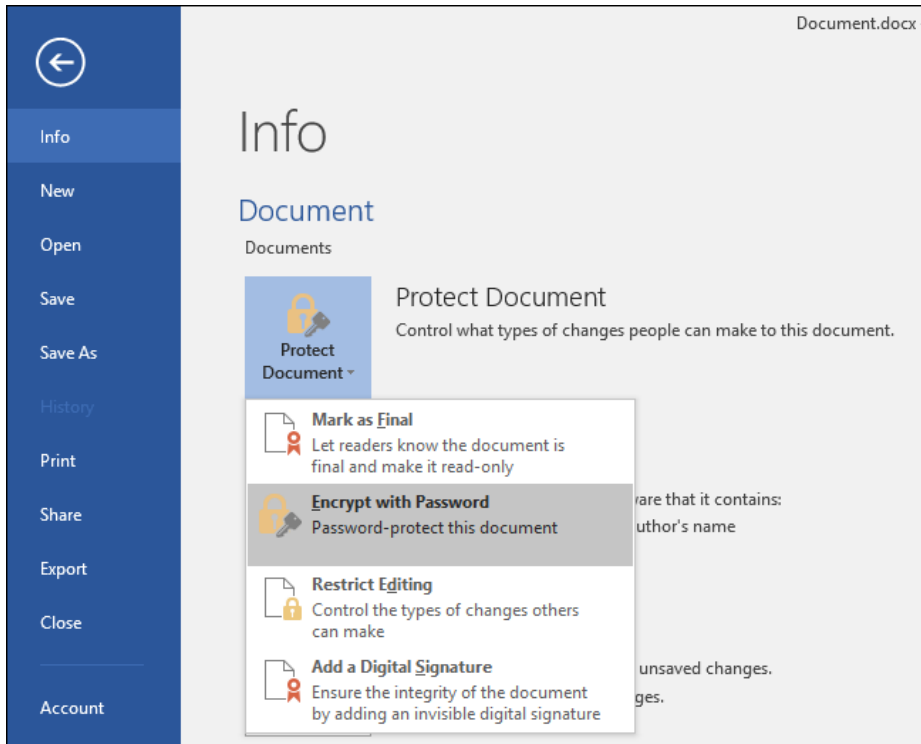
Document.docx

Info
New
Open
Save
Save As
History
Print
Share
Export
Close
Account

Info

Document
Documents

Protect Document

Protect Document
Control what types of changes people can make to this document.

Mark as Final
Let readers know the document is final and make it read-only

Encrypt with Password
Password-protect this document

ware that it contains:
uthor's name

Restrict Editing
Control the types of changes others can make

Add a Digital Signature
Ensure the integrity of the document by adding an invisible digital signature

unsaved changes.
ges.